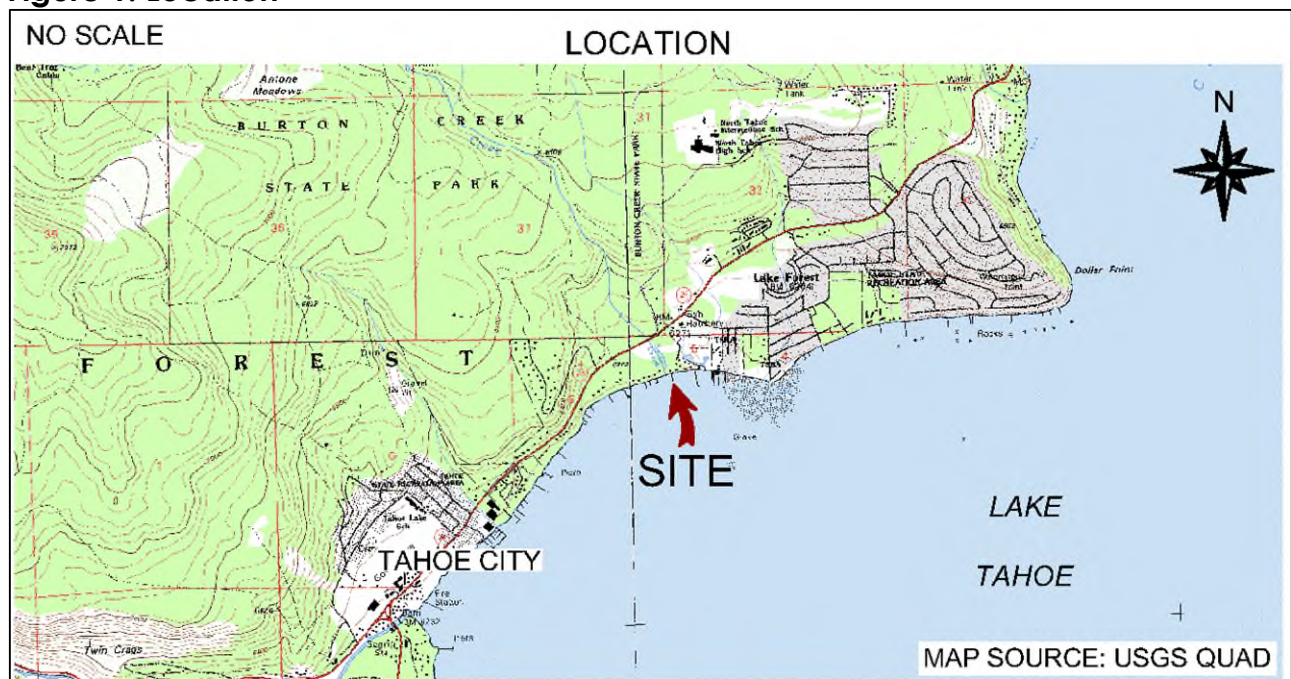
Figure 1. Location

NO SCALE

LOCATION

N

Antone Meadows

BURTON CREEK

STATE PARK

BURTON CREEK STATE PARK

31

32

35

36

31

North Tahoe Intermediate Sch

North Tahoe High Sch

Water Tank

Lake Forest

Dollar Point

F O R E S T

Fish Hatchery

Gravel Pit

SITE

LAKE

TAHOE

TAHOE CITY

Tahoe Lake Sch

Fire Station

Twin Crags

MAP SOURCE: USGS QUAD